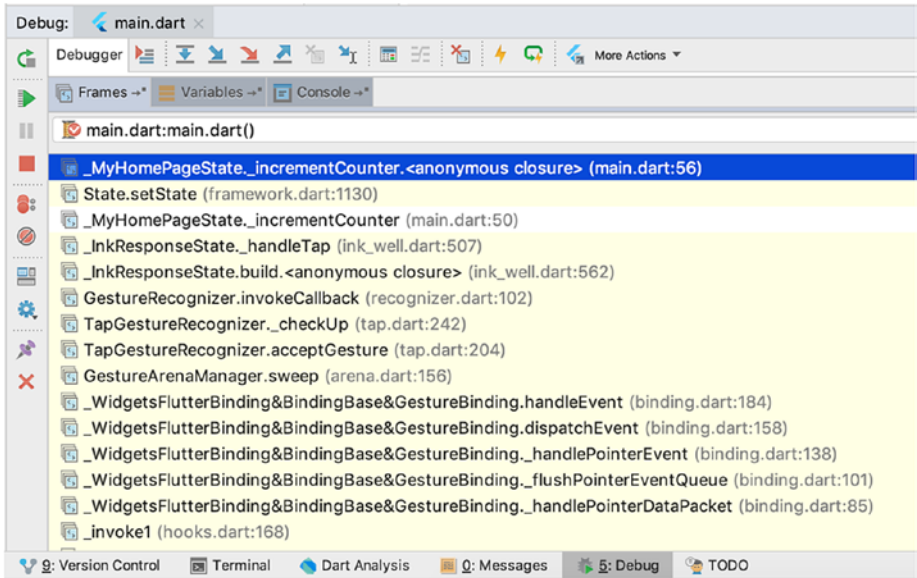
Debug: main.dart ×

Debugger More Actions

Frames →* Variables →* Console →*

main.dart:main.dart()

_MyHomePageState._incrementCounter.<anonymous closure> (main.dart:56)
State.setState (framework.dart:1130)
_MyHomePageState._incrementCounter (main.dart:50)
_InkResponseState._handleTap (ink_well.dart:507)
_InkResponseState.build.<anonymous closure> (ink_well.dart:562)
GestureRecognizer.invokeCallback (recognizer.dart:102)
TapGestureRecognizer._checkUp (tap.dart:242)
TapGestureRecognizer.acceptGesture (tap.dart:204)
GestureArenaManager.sweep (arena.dart:156)
_WidgetsFlutterBinding&BindingBase&GestureBinding.handleEvent (binding.dart:184)
_WidgetsFlutterBinding&BindingBase&GestureBinding.dispatchEvent (binding.dart:158)
_WidgetsFlutterBinding&BindingBase&GestureBinding._handlePointerEvent (binding.dart:138)
_WidgetsFlutterBinding&BindingBase&GestureBinding._flushPointerEventQueue (binding.dart:101)
_WidgetsFlutterBinding&BindingBase&GestureBinding._handlePointerDataPacket (binding.dart:85)
_invoke1 (hooks.dart:168)

9: Version Control Terminal Dart Analysis 0: Messages 5: Debug TODO